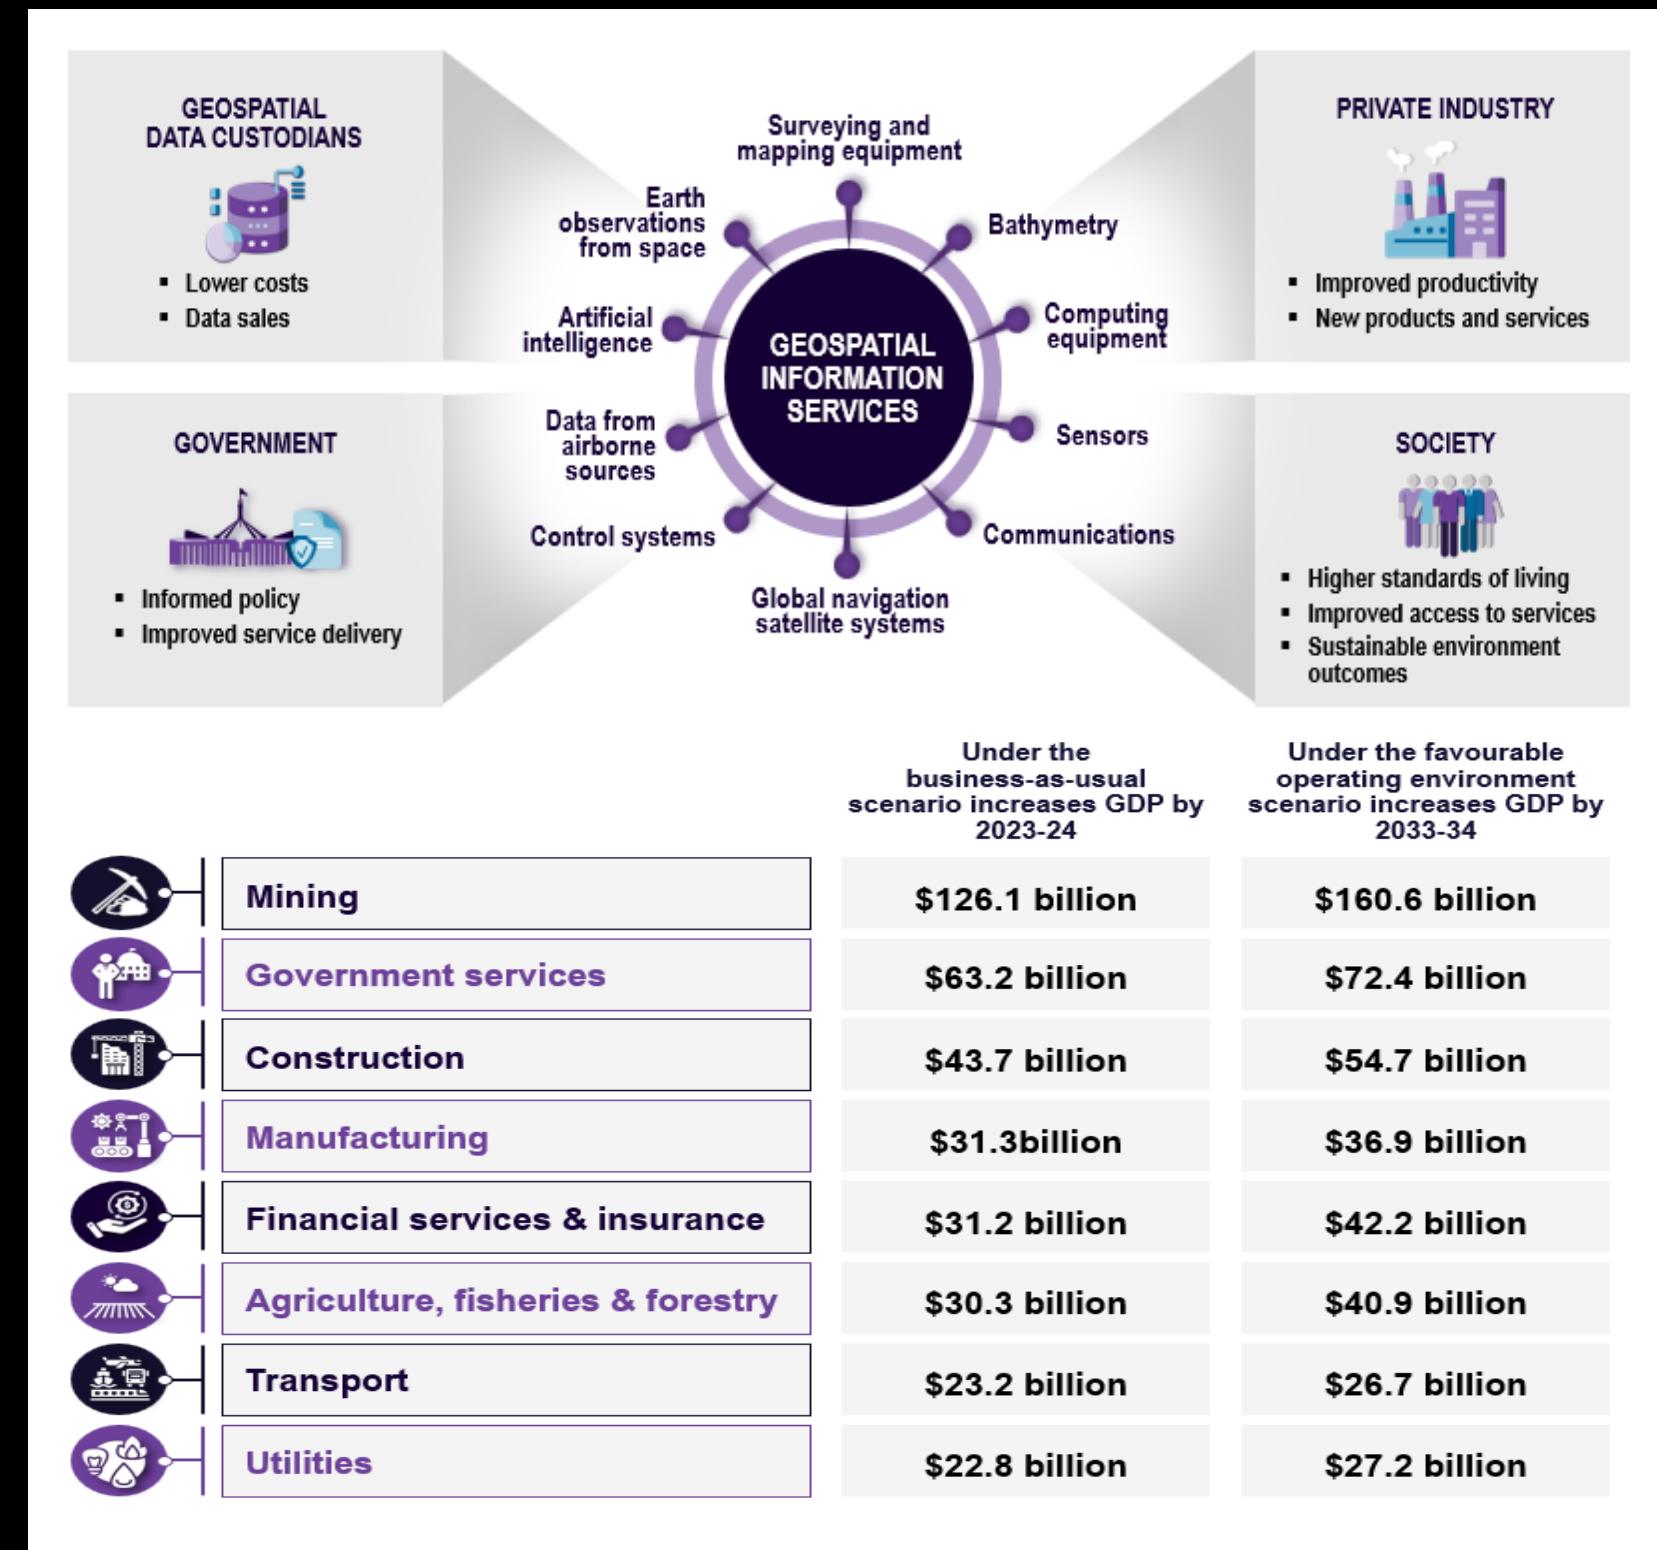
GEOSPATIAL DATA CUSTODIANS

- Lower costs
- Data sales

PRIVATE INDUSTRY

- Improved productivity
- New products and services

Surveying and mapping equipment

Earth observations from space

Bathymetry

Artificial intelligence

Computing equipment

GEOSPATIAL INFORMATION SERVICES

Data from airborne sources

Sensors

Control systems

Communications

Global navigation satellite systems

GOVERNMENT

- Informed policy
- Improved service delivery

SOCIETY

- Higher standards of living
- Improved access to services
- Sustainable environment outcomes

| | Under the business-as-usual scenario increases GDP by 2023-24 | Under the favourable operating environment scenario increases GDP by 2033-34 |
|---|---|---|
| Mining | \$126.1 billion | \$160.6 billion |
| Government services | \$63.2 billion | \$72.4 billion |
| Construction | \$43.7 billion | \$54.7 billion |
| Manufacturing | \$31.3billion | \$36.9 billion |
| Financial services & insurance | \$31.2 billion | \$42.2 billion |
| Agriculture, fisheries & forestry | \$30.3 billion | \$40.9 billion |
| Transport | \$23.2 billion | \$26.7 billion |
| Utilities | \$22.8 billion | \$27.2 billion |